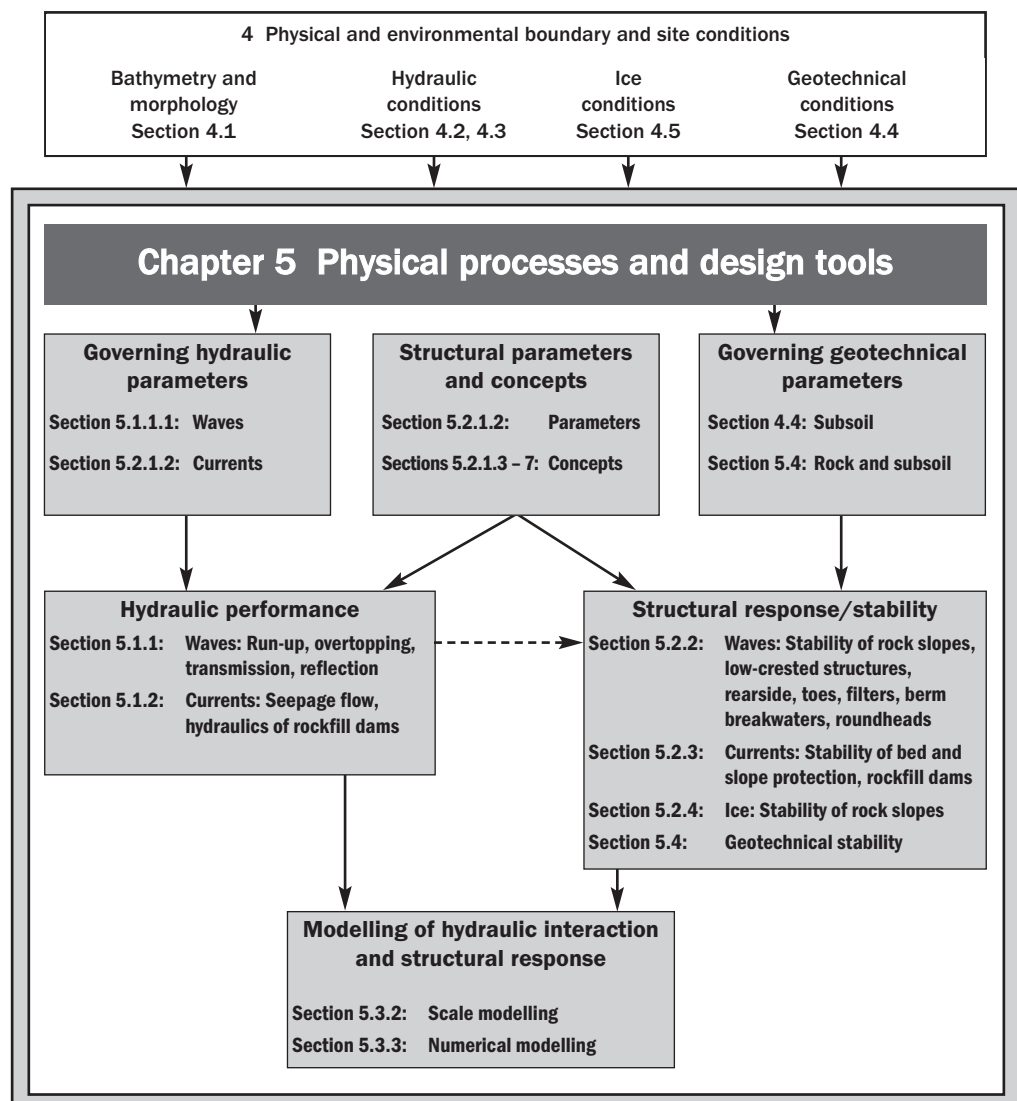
4 Physical and environmental boundary and site conditions

Bathymetry and morphology
Section 4.1

Hydraulic conditions
Section 4.2, 4.3

Ice conditions
Section 4.5

Geotechnical conditions
Section 4.4

Chapter 5 Physical processes and design tools

Governing hydraulic parameters

Section 5.1.1.1: Waves

Section 5.2.1.2: Currents

Structural parameters and concepts

Section 5.2.1.2: Parameters

Sections 5.2.1.3 – 7: Concepts

Governing geotechnical parameters

Section 4.4: Subsoil

Section 5.4: Rock and subsoil

Hydraulic performance

Section 5.1.1: Waves: Run-up, overtopping, transmission, reflection

Section 5.1.2: Currents: Seepage flow, hydraulics of rockfill dams

Structural response/stability

Section 5.2.2: Waves: Stability of rock slopes, low-crested structures, rearside, toes, filters, berm breakwaters, roundheads

Section 5.2.3: Currents: Stability of bed and slope protection, rockfill dams

Section 5.2.4: Ice: Stability of rock slopes

Section 5.4: Geotechnical stability

Modelling of hydraulic interaction and structural response

Section 5.3.2: Scale modelling

Section 5.3.3: Numerical modelling